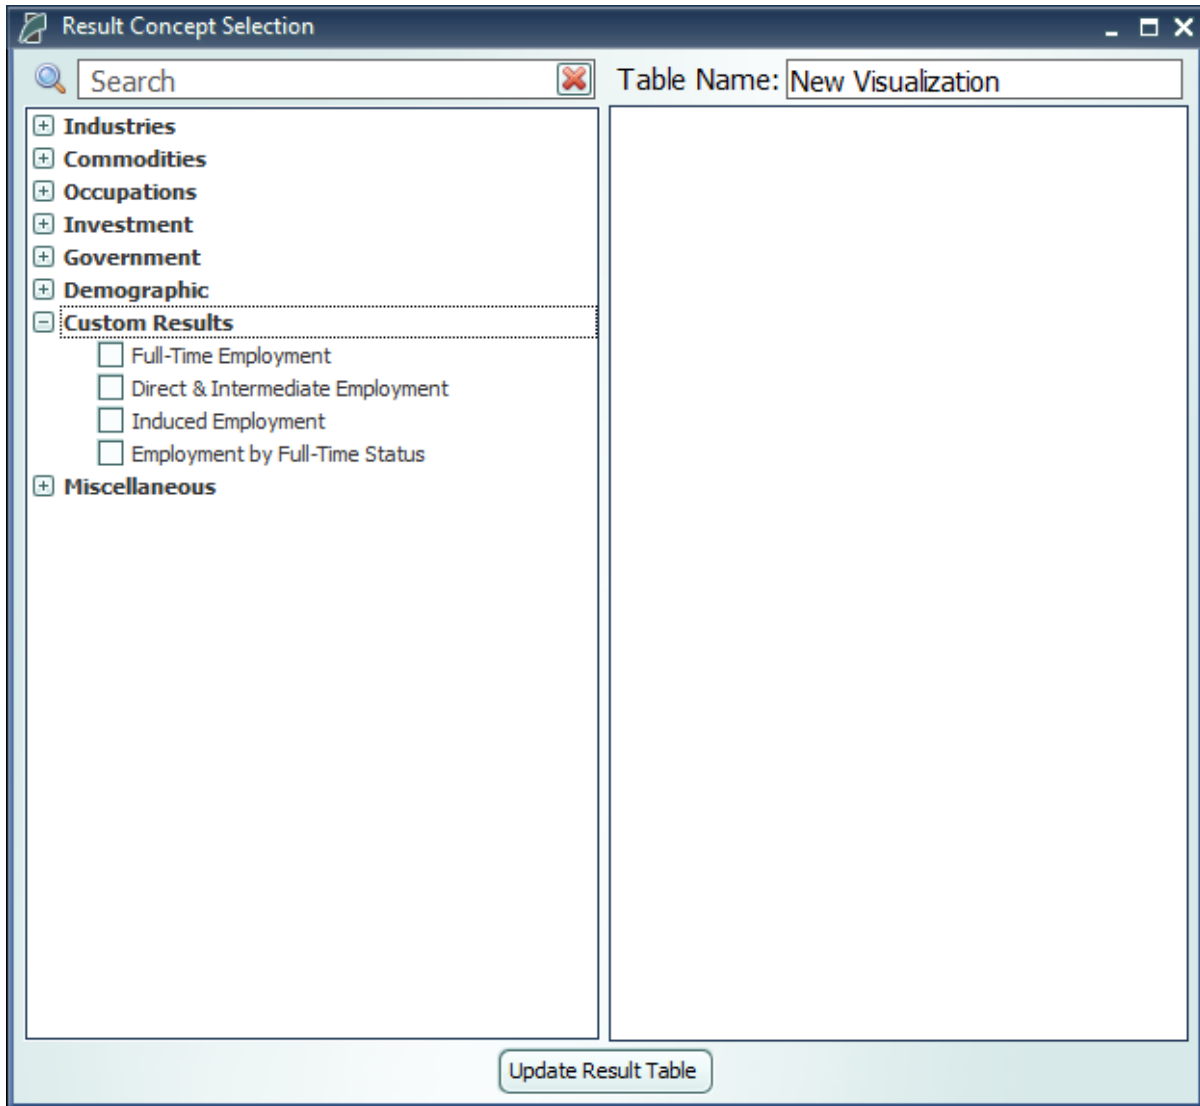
Result Concept Selection

Search

Table Name: New Visualization

Industries
Commodities
Occupations
Investment
Government
Demographic
Custom Results
Full-Time Employment
Direct & Intermediate Employment
Induced Employment
Employment by Full-Time Status
Miscellaneous

Update Result Table